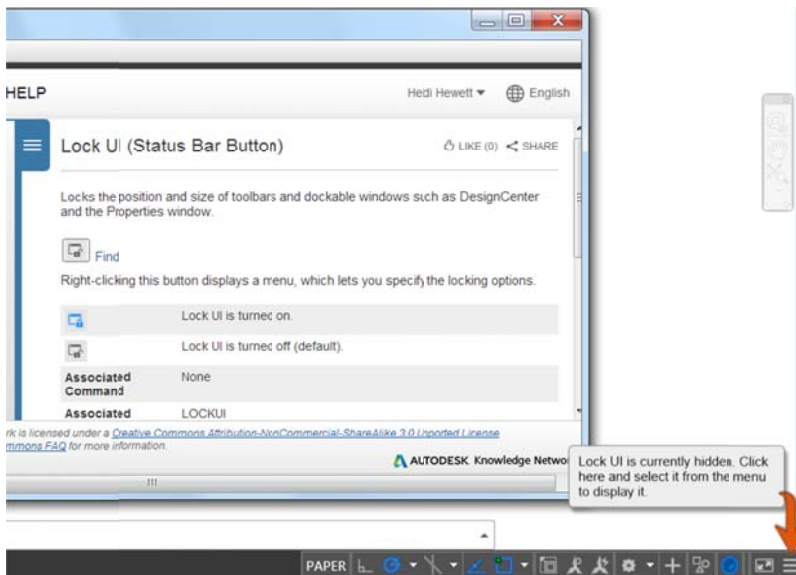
HELP

Hedi Hewett ▾ English

Lock UI (Status Bar Button)

LIKE (0) SHARE

Locks the position and size of toolbars and dockable windows such as DesignCenter and the Properties window.

Find

Right-clicking this button displays a menu, which lets you specify the locking options.

| | |
|---|---|
| | Lock UI is turned on. |
| | Lock UI is turned off (default). |
| Associated Command | None |
| Associated | LOCKUI |

rk is licensed under a Creative Commons Attribution-NonCommercial-ShareAlike 3.0 Unported License
mmons FAQ for more information.

AUTODESK. Knowledge Netwo

Lock UI is currently hidden. Click here and select it from the menu to display it.

PAPER